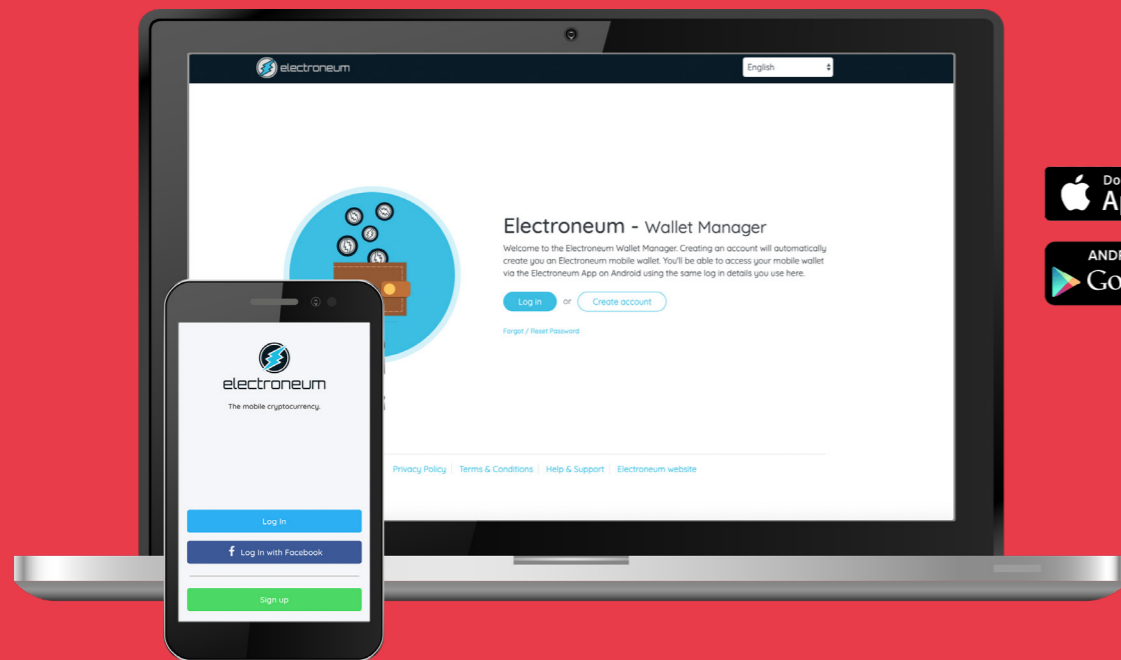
electroneum

English

Electroneum - Wallet Manager

Welcome to the Electroneum Wallet Manager. Creating an account will automatically create you an Electroneum mobile wallet. You'll be able to access your mobile wallet via the Electroneum App on Android using the same log in details you use here.

Log in or Create account

Forgot / Reset Password

Privacy Policy | Terms & Conditions | Help & Support | Electroneum website

electroneum

The mobile cryptocurrency.

Log In

Log In with Facebook

Sign up

Do
Ap

ANDR
Go